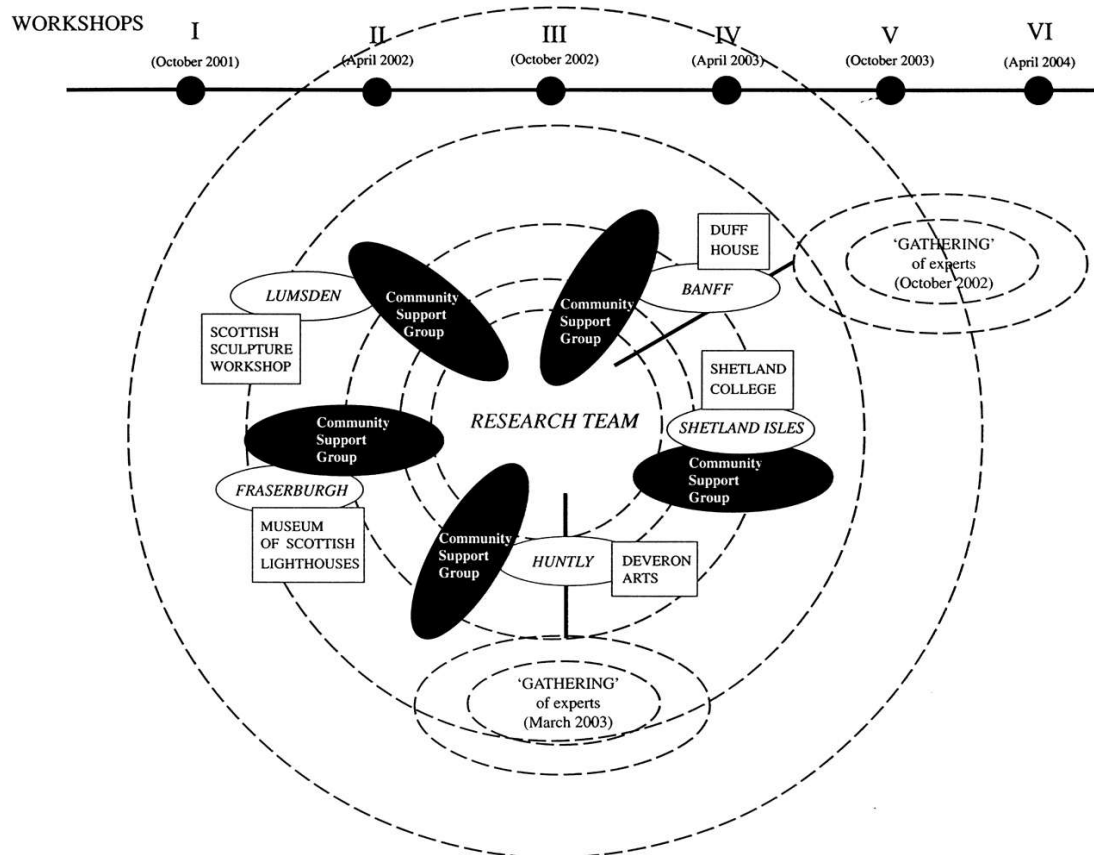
WORKSHOPS I (October 2001) II (April 2002) III (October 2002) IV (April 2003) V (October 2003) VI (April 2004)

DUFF HOUSE

'GATHERING' of experts (October 2002)

LUMSDEN

Community Support Group

Community Support Group

BANFF

SCOTTISH SCULPTURE WORKSHOP

SHETLAND COLLEGE

Community Support Group

RESEARCH TEAM

SHETLAND ISLES

Community Support Group

FRASERBURGH

MUSEUM OF SCOTTISH LIGHTHOUSES

Community Support Group

HUNTLY

DEVERON ARTS

'GATHERING' of experts (March 2003)